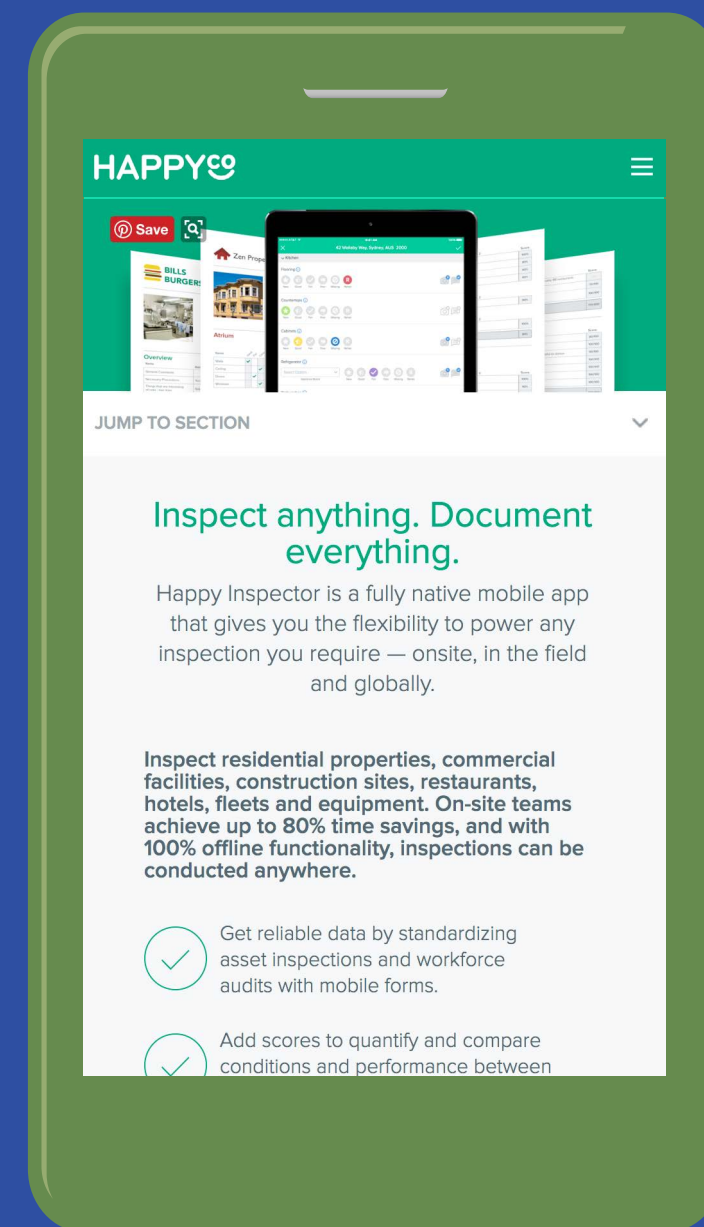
HAPPYco

Save

BILLS BURGERS

Zen Prope

Atrium

Overview

42 Wallaby Way, Sydney, AUS 2000

Kitchen

Flooring

Countertops

Cabinets

Refrigerator

JUMP TO SECTION

Inspect anything. Document everything.

Happy Inspector is a fully native mobile app that gives you the flexibility to power any inspection you require — onsite, in the field and globally.

Inspect residential properties, commercial facilities, construction sites, restaurants, hotels, fleets and equipment. On-site teams achieve up to 80% time savings, and with 100% offline functionality, inspections can be conducted anywhere.

Get reliable data by standardizing asset inspections and workforce audits with mobile forms.

Add scores to quantify and compare conditions and performance between